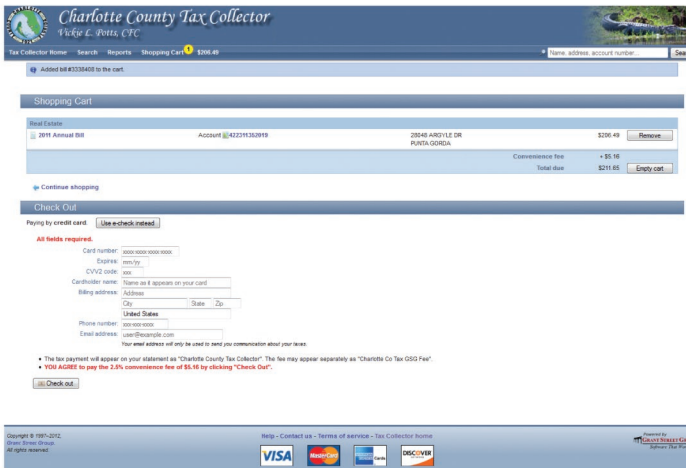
Charlotte County Tax Collector
Vickie L. Potts, CFC

Tax Collector Home Search Reports Shopping Cart 1 $206.49

Name, address, account number... Sea

Added bill #3338408 to the cart.

Shopping Cart

Real Estate

| 2011 Annual Bill | Account 422311352019 | 28048 ARGYLE DR PUNTA GORDA | $206.49 | Remove |
|---|---|---|---|---|
| | | Convenience fee | + $5.16 | |
| | | Total due | $211.65 | Empty cart |

Continue shopping

Check Out

Paying by credit card. Use e-check instead

All fields required.

Card number: xxxx-xxxx-xxxx-xxxx
Expires: mm/yy
CVV2 code: xxx
Cardholder name: Name as it appears on your card
Billing address: Address
City State Zip
United States
Phone number: xxx-xxx-xxxx
Email address: user@example.com
Your email address will only be used to send you communication about your taxes.

• The tax payment will appear on your statement as "Charlotte County Tax Collector". The fee may appear separately as "Charlotte Co Tax GSG Fee".
• YOU AGREE to pay the 2.5% convenience fee of $5.16 by clicking "Check Out".

Check out

Copyright © 1997–2012, Grant Street Group. All rights reserved.

Help - Contact us - Terms of service - Tax Collector home

VISA MasterCard American Express Cards DISCOVER

Powered by GRANT STREET G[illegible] Software That Wo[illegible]